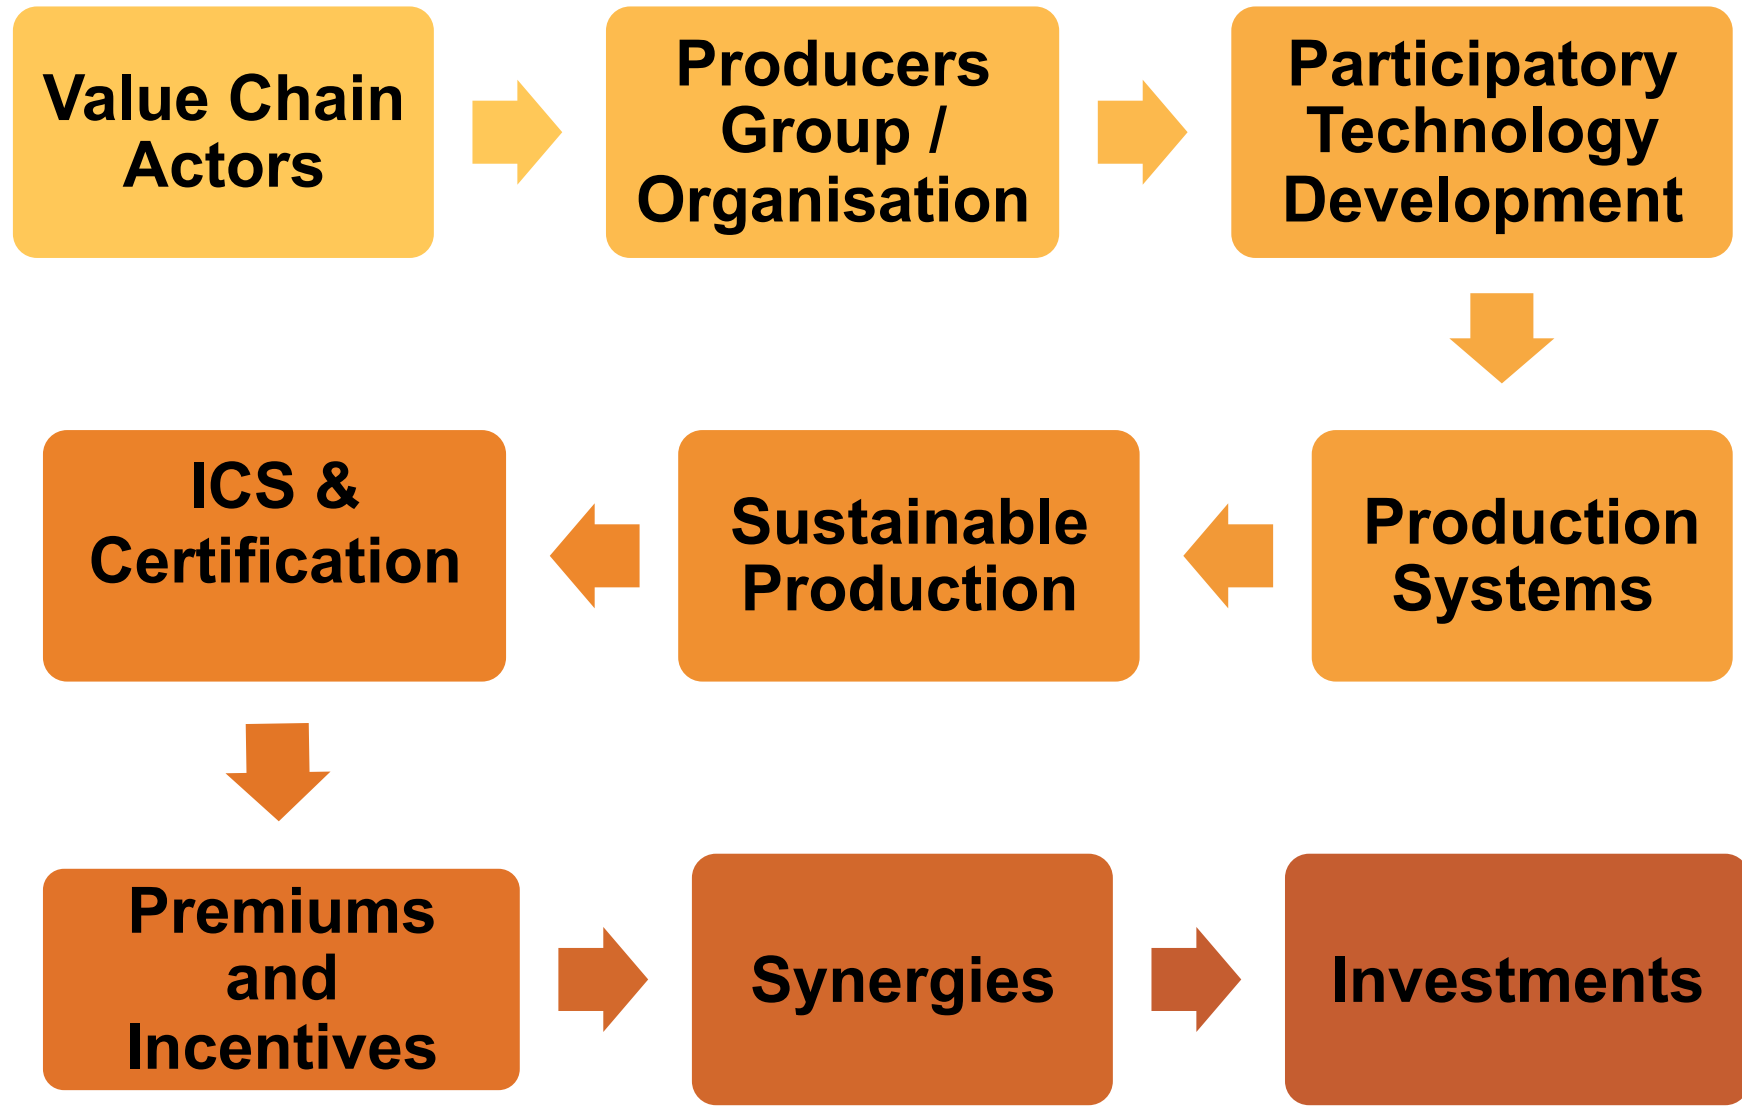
Value Chain Actors

Producers Group / Organisation

Participatory Technology Development

Production Systems

Sustainable Production

ICS & Certification

Premiums and Incentives

Synergies

Investments